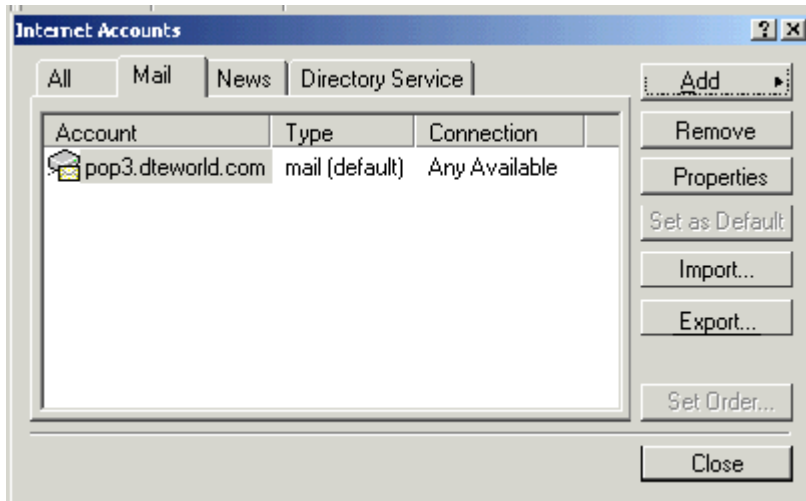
Internet Accounts

?

X

All

Mail

News

Directory Service

Add

Remove

Properties

Set as Default

Import...

Export...

Set Order...

Close

| Account | Type | Connection |
|---|---|---|
| pop3.dteworld.com | mail (default) | Any Available |